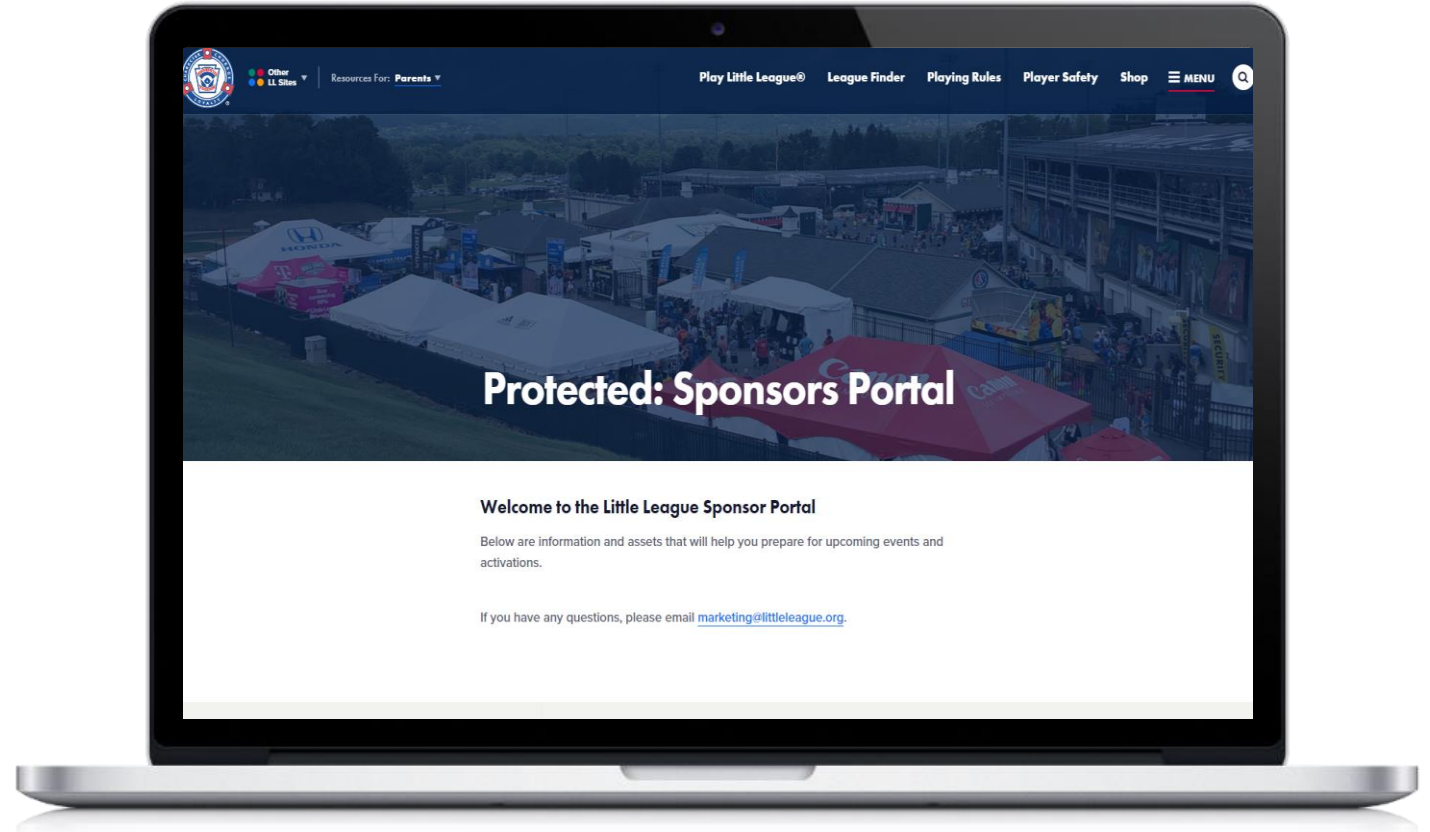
Other LL Sites ▼ Resources For: Parents ▼

Play Little League® League Finder Playing Rules Player Safety Shop ☰ MENU

HONDA

Protected: Sponsors Portal

Welcome to the Little League Sponsor Portal

Below are information and assets that will help you prepare for upcoming events and activations.

If you have any questions, please email marketing@littleleague.org.